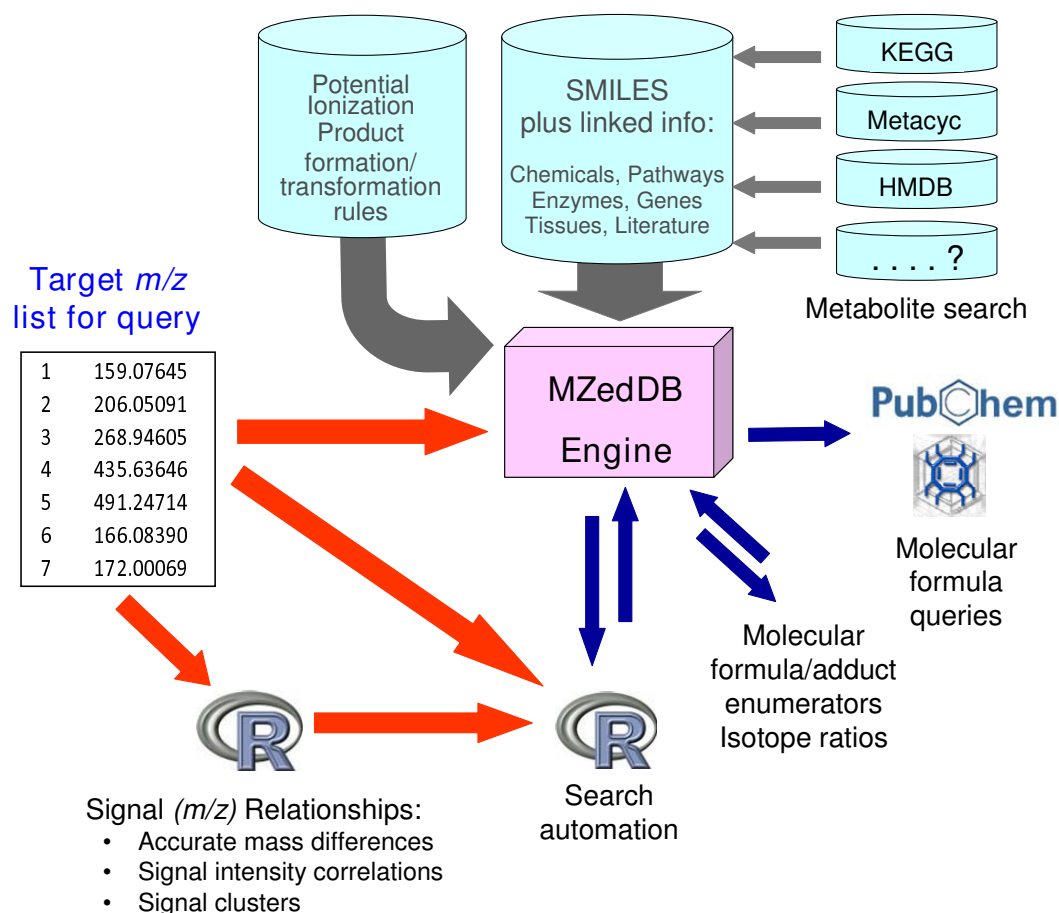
Potential Ionization Product formation/ transformation rules

SMILES plus linked info:

Chemicals, Pathways Enzymes, Genes Tissues, Literature

KEGG

Metacyc

HMDB

. . . . ?

Metabolite search

Target *m/z* list for query

| | |
|---|---|
| 1 | 159.07645 |
| 2 | 206.05091 |
| 3 | 268.94605 |
| 4 | 435.63646 |
| 5 | 491.24714 |
| 6 | 166.08390 |
| 7 | 172.00069 |

MZedDB Engine

PubChem

Molecular formula queries

Molecular formula/adduct enumerators Isotope ratios

R

R

Search automation

Signal *(m/z)* Relationships:
• Accurate mass differences
• Signal intensity correlations
• Signal clusters